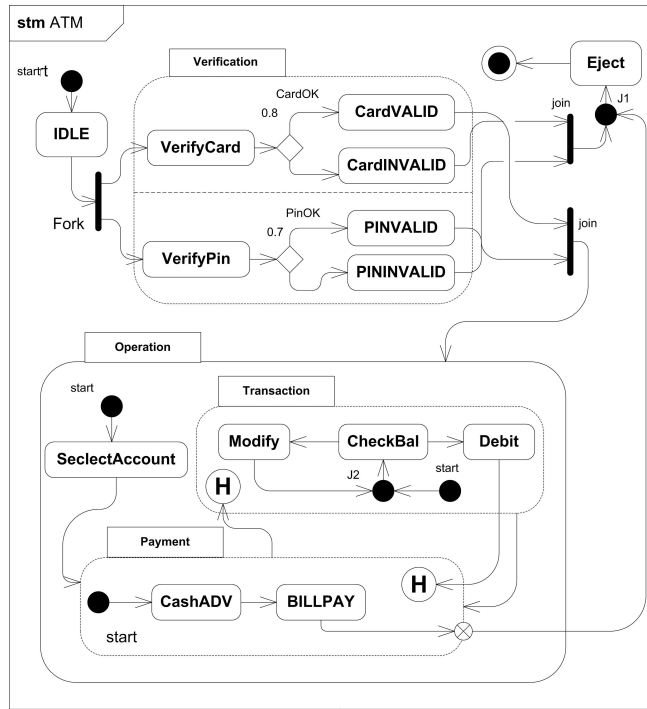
stm ATM

Verification

start

IDLE

CardOK

0.8

CardVALID

VerifyCard

CardINVALID

Fork

PinOK

0.7

PINVALID

VerifyPin

PININVALID

Eject

join

J1

join

Operation

start

SeclectAccount

Transaction

Modify

CheckBal

Debit

H

J2

start

Payment

H

CashADV

BILLPAY

start